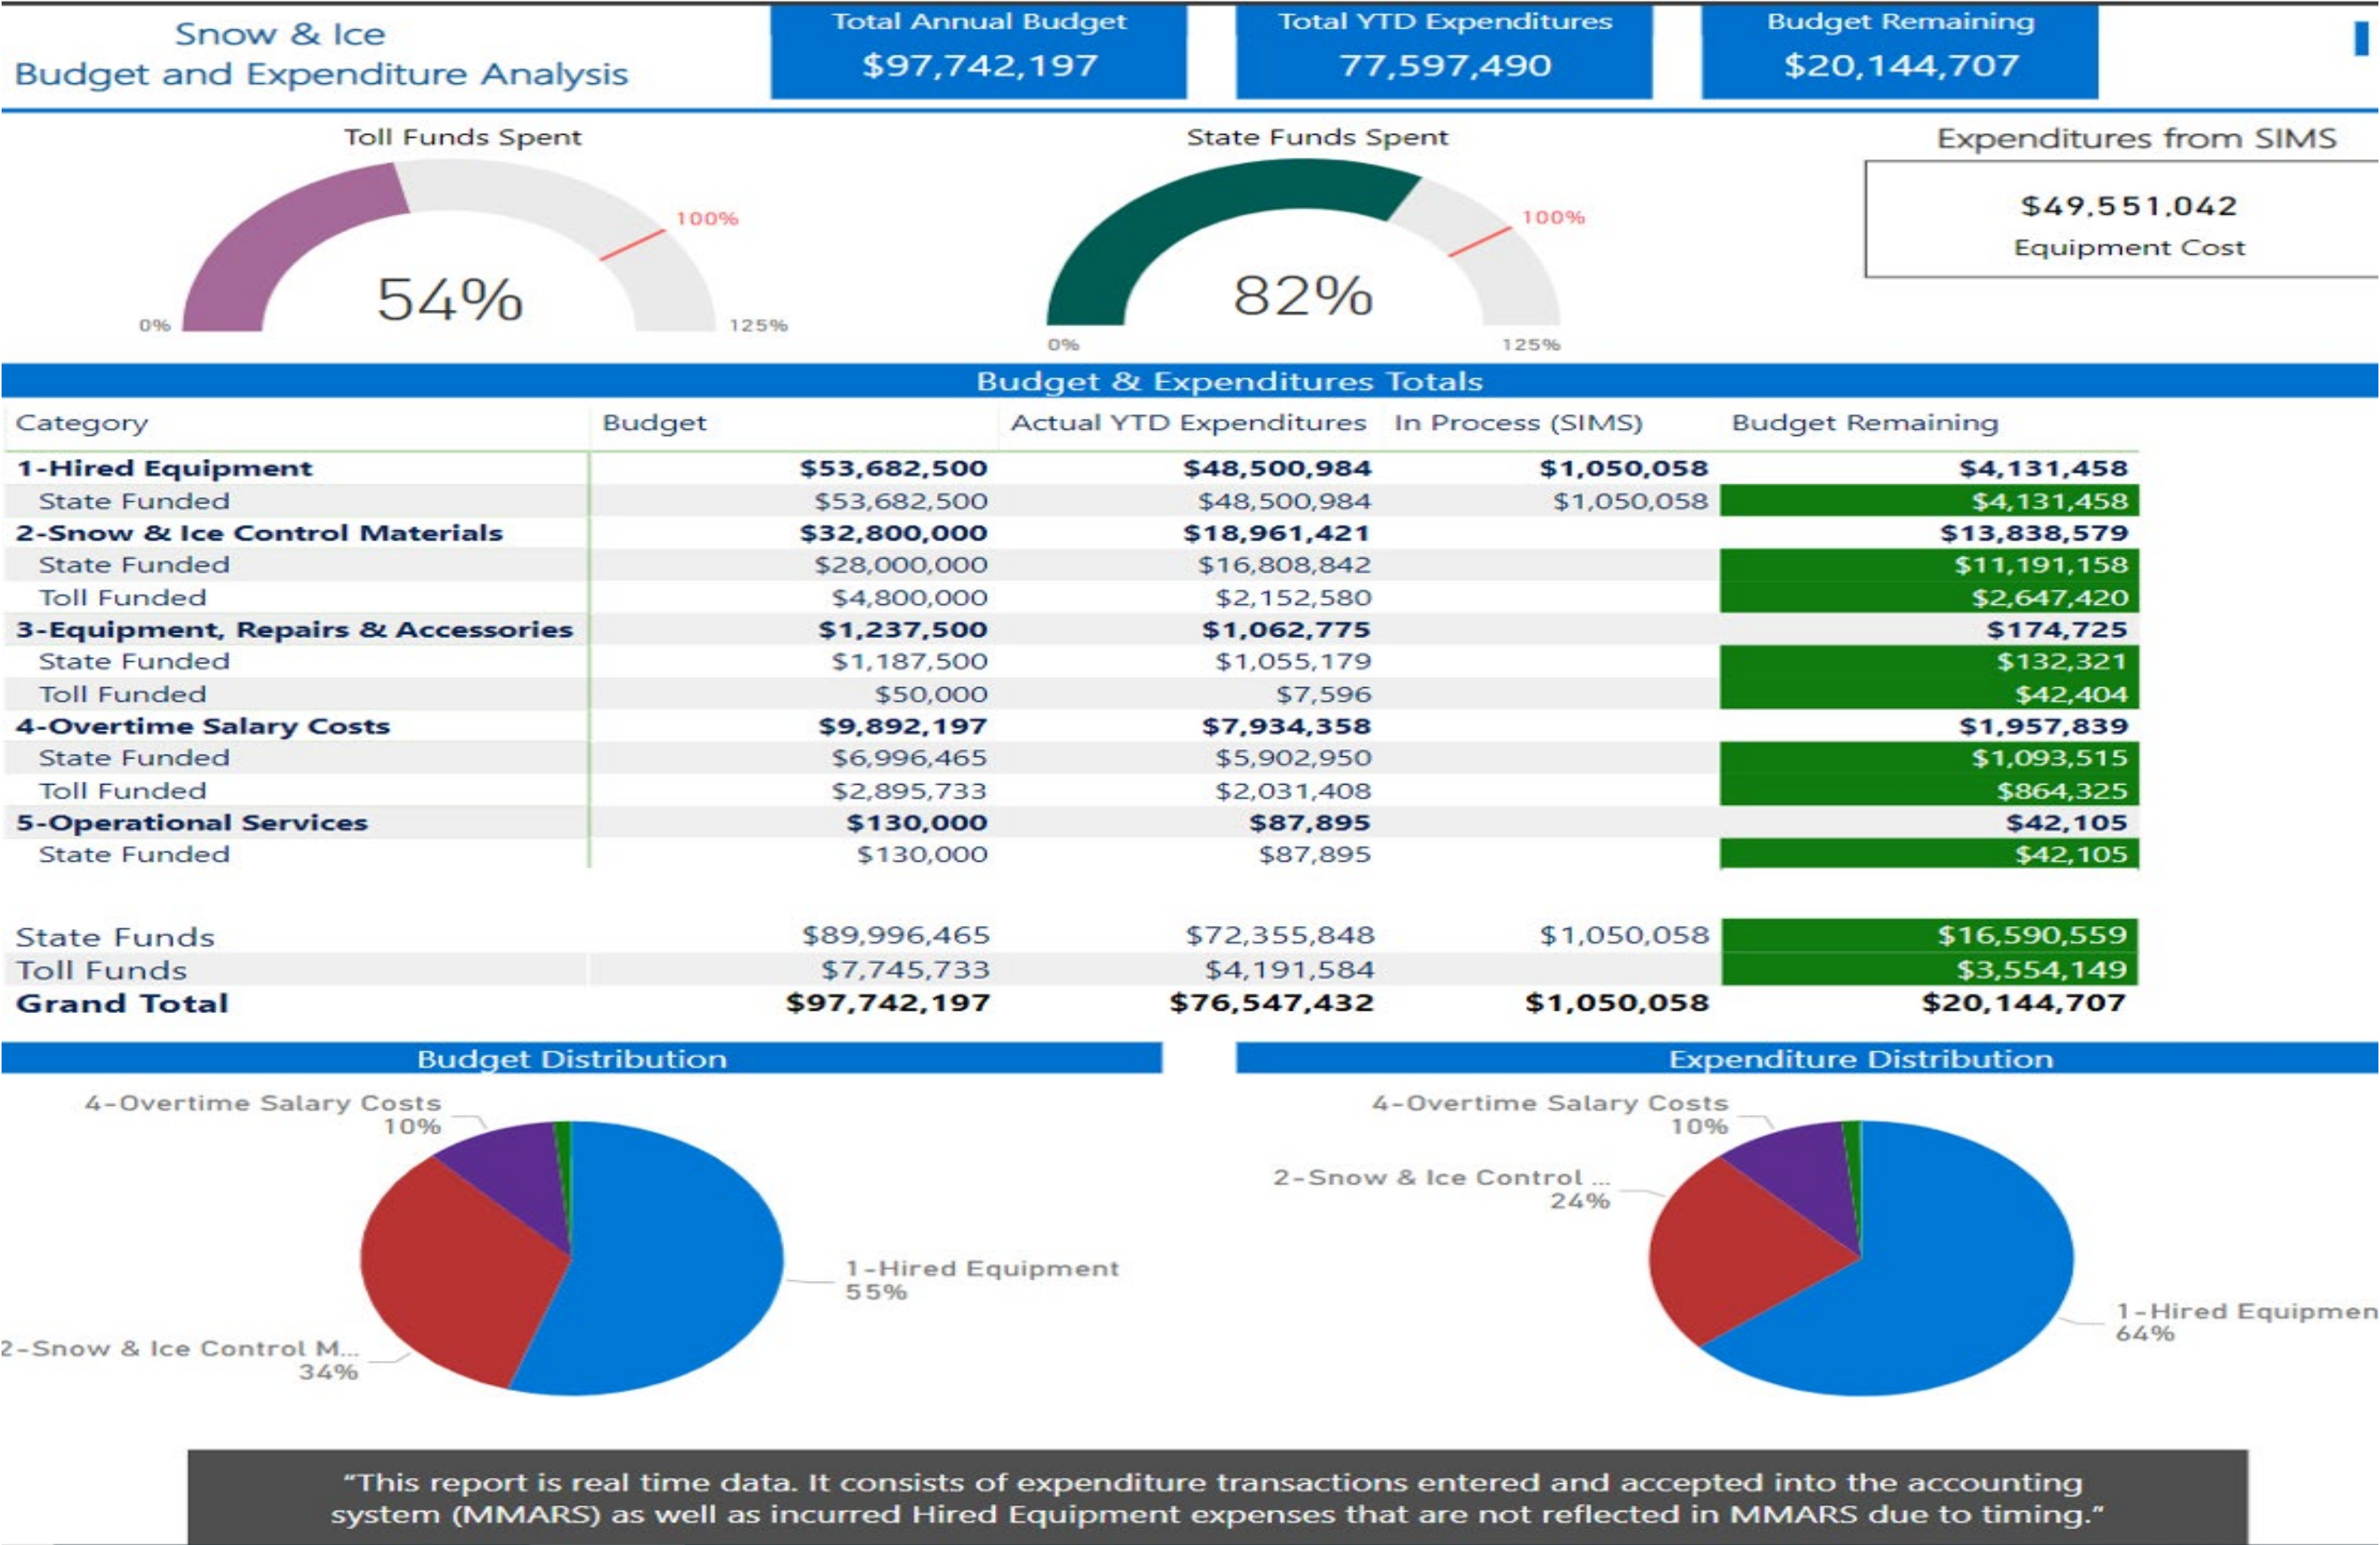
Snow & Ice
Budget and Expenditure Analysis

Total Annual Budget
$97,742,197

Total YTD Expenditures
77,597,490

Budget Remaining
$20,144,707

Toll Funds Spent
100%
54%
0%
125%

State Funds Spent
100%
82%
0%
125%

Expenditures from SIMS
$49,551,042
Equipment Cost

Budget & Expenditures Totals

| Category | Budget | Actual YTD Expenditures | In Process (SIMS) | Budget Remaining |
|---|---|---|---|---|
| 1-Hired Equipment | $53,682,500 | $48,500,984 | $1,050,058 | $4,131,458 |
| State Funded | $53,682,500 | $48,500,984 | $1,050,058 | $4,131,458 |
| 2-Snow & Ice Control Materials | $32,800,000 | $18,961,421 | | $13,838,579 |
| State Funded | $28,000,000 | $16,808,842 | | $11,191,158 |
| Toll Funded | $4,800,000 | $2,152,580 | | $2,647,420 |
| 3-Equipment, Repairs & Accessories | $1,237,500 | $1,062,775 | | $174,725 |
| State Funded | $1,187,500 | $1,055,179 | | $132,321 |
| Toll Funded | $50,000 | $7,596 | | $42,404 |
| 4-Overtime Salary Costs | $9,892,197 | $7,934,358 | | $1,957,839 |
| State Funded | $6,996,465 | $5,902,950 | | $1,093,515 |
| Toll Funded | $2,895,733 | $2,031,408 | | $864,325 |
| 5-Operational Services | $130,000 | $87,895 | | $42,105 |
| State Funded | $130,000 | $87,895 | | $42,105 |
| State Funds | $89,996,465 | $72,355,848 | $1,050,058 | $16,590,559 |
| Toll Funds | $7,745,733 | $4,191,584 | | $3,554,149 |
| Grand Total | $97,742,197 | $76,547,432 | $1,050,058 | $20,144,707 |

Budget Distribution
4-Overtime Salary Costs 10%
1-Hired Equipment 55%
2-Snow & Ice Control M... 34%

Expenditure Distribution
4-Overtime Salary Costs 10%
2-Snow & Ice Control ... 24%
1-Hired Equipmen 64%

“This report is real time data. It consists of expenditure transactions entered and accepted into the accounting system (MMARS) as well as incurred Hired Equipment expenses that are not reflected in MMARS due to timing.”